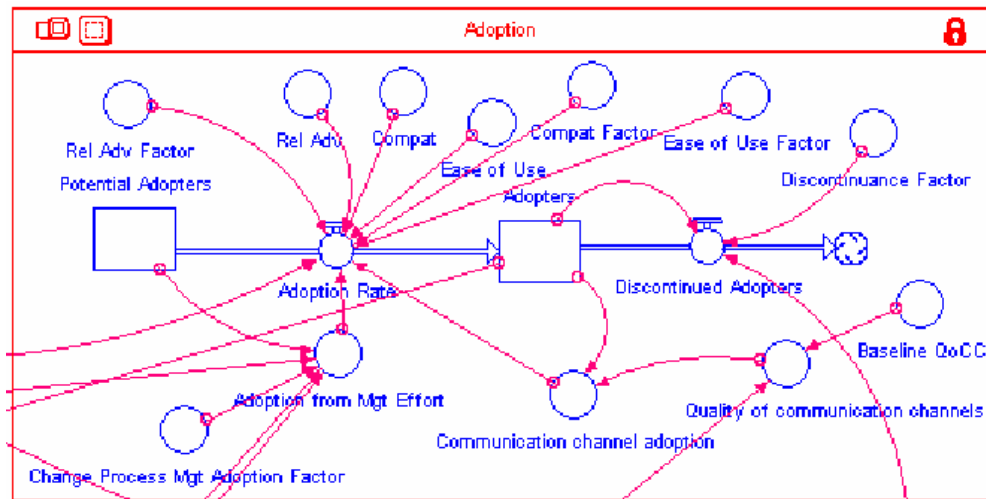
Adoption

Rel Adv Factor
Rel Adv
Compat
Compat Factor
Ease of Use Factor
Ease of Use
Discontinuance Factor
Potential Adopters
Adopters
Adoption Rate
Discontinued Adopters
Baseline QoCC
Adoption from Mgt Effort
Quality of communication channels
Communication channel adoption
Change Process Mgt Adoption Factor